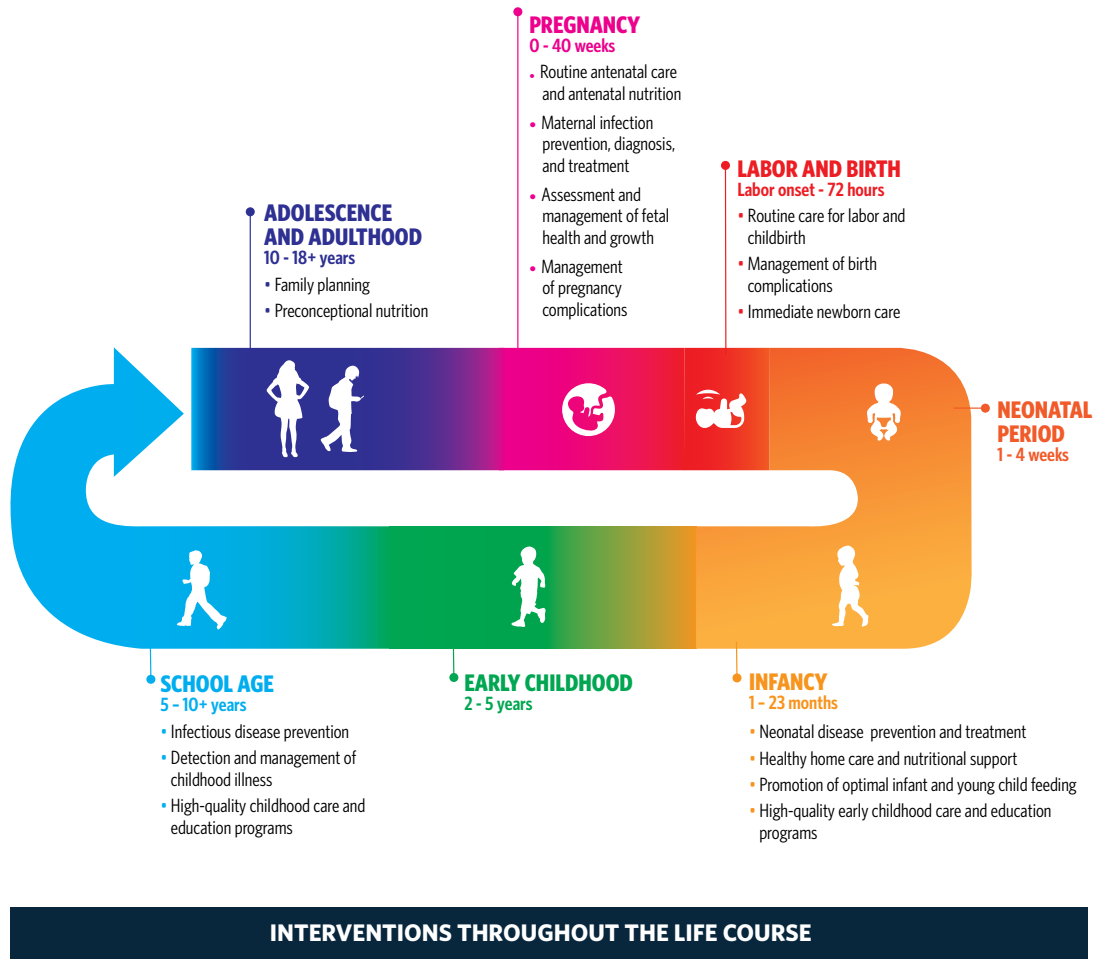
PREGNANCY
0 - 40 weeks
• Routine antenatal care and antenatal nutrition
• Maternal infection prevention, diagnosis, and treatment
• Assessment and management of fetal health and growth
• Management of pregnancy complications

LABOR AND BIRTH
Labor onset - 72 hours
• Routine care for labor and childbirth
• Management of birth complications
• Immediate newborn care

ADOLESCENCE AND ADULTHOOD
10 - 18+ years
• Family planning
• Preconceptional nutrition

NEONATAL PERIOD
1 - 4 weeks

SCHOOL AGE
5 – 10+ years
• Infectious disease prevention
• Detection and management of childhood illness
• High-quality childhood care and education programs

EARLY CHILDHOOD
2 - 5 years

INFANCY
1 – 23 months
• Neonatal disease prevention and treatment
• Healthy home care and nutritional support
• Promotion of optimal infant and young child feeding
• High-quality early childhood care and education programs

INTERVENTIONS THROUGHOUT THE LIFE COURSE